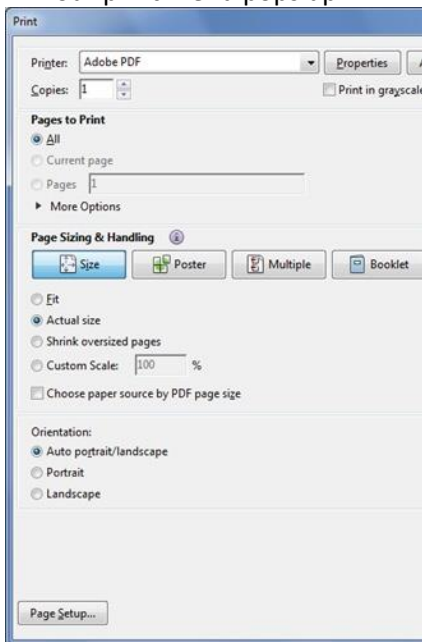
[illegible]

Print

Printer: Adobe PDF
Properties
Copies: 1
Print in grayscale

Pages to Print
All
Current page
Pages 1
More Options

Page Sizing & Handling
Size
Poster
Multiple
Booklet

Fit
Actual size
Shrink oversized pages
Custom Scale: 100 %
Choose paper source by PDF page size

Orientation:
Auto portrait/landscape
Portrait
Landscape

Page Setup...